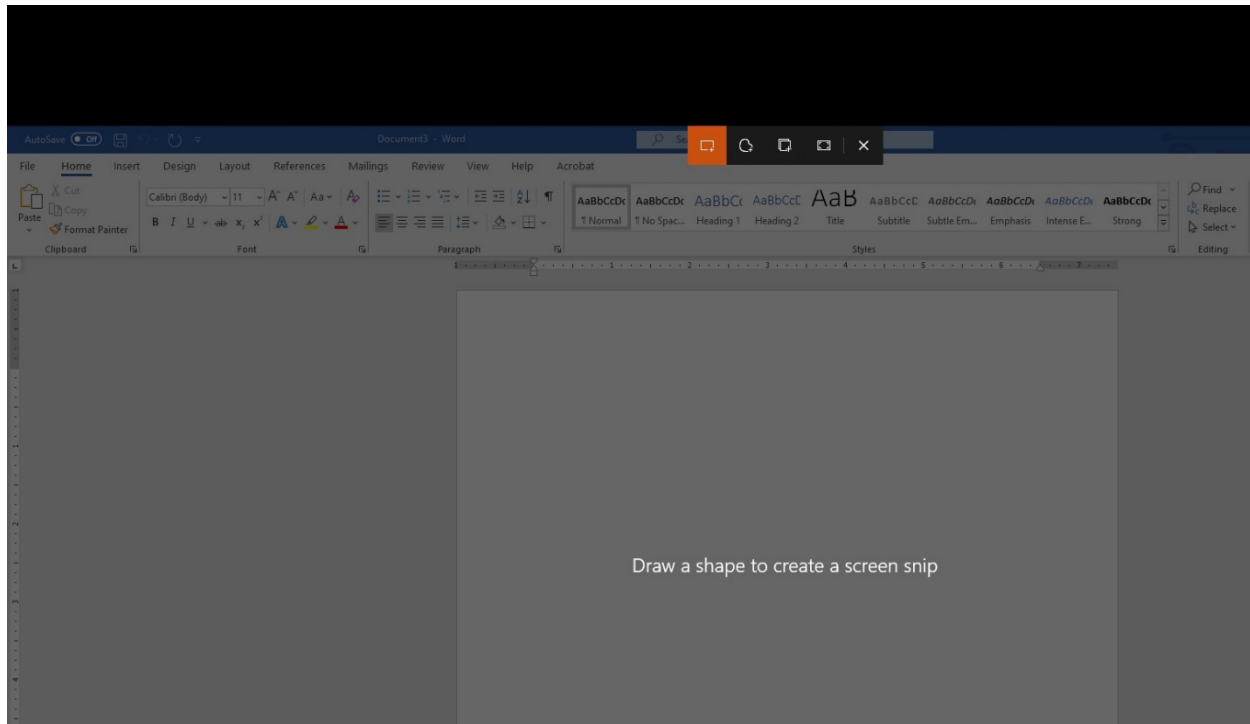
AutoSave Off

Document3 - Word

Se

File Home Insert Design Layout References Mailings Review View Help Acrobat

Cut
Copy
Paste
Format Painter
Clipboard

Calibri (Body) 11
B I U ab $x_2$ $x^2$
Font

Paragraph

AaBbCcDc ¶ Normal
AaBbCcDc ¶ No Spac...
AaBbCc Heading 1
AaBbCcE Heading 2
AaB Title
AaBbCcD Subtitle
AaBbCcDc Subtle Em...
AaBbCcDc Emphasis
AaBbCcDc Intense E...
AaBbCcDc Strong
Styles

Find
Replace
Select
Editing

Draw a shape to create a screen snip